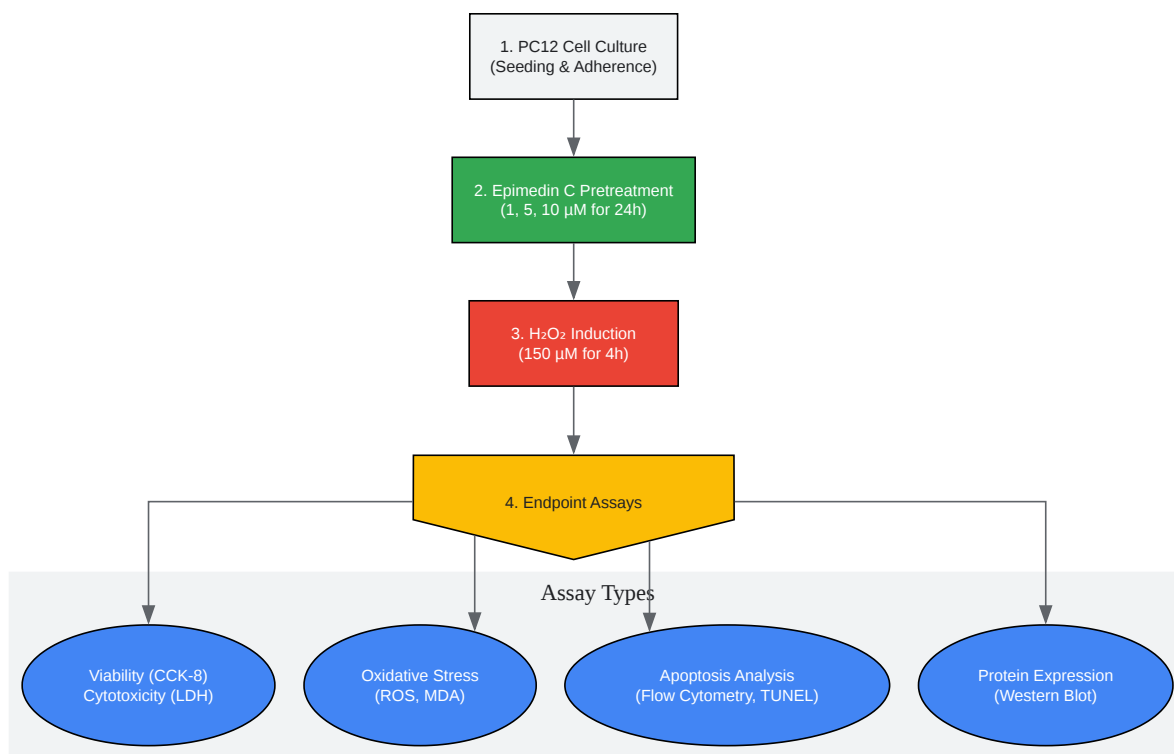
1. PC12 Cell Culture
(Seeding & Adherence)

2. Epimedin C Pretreatment
(1, 5, 10 µM for 24h)

3. $H_2O_2$ Induction
(150 µM for 4h)

4. Endpoint Assays

Assay Types

Viability (CCK-8)
Cytotoxicity (LDH)

Oxidative Stress
(ROS, MDA)

Apoptosis Analysis
(Flow Cytometry, TUNEL)

Protein Expression
(Western Blot)